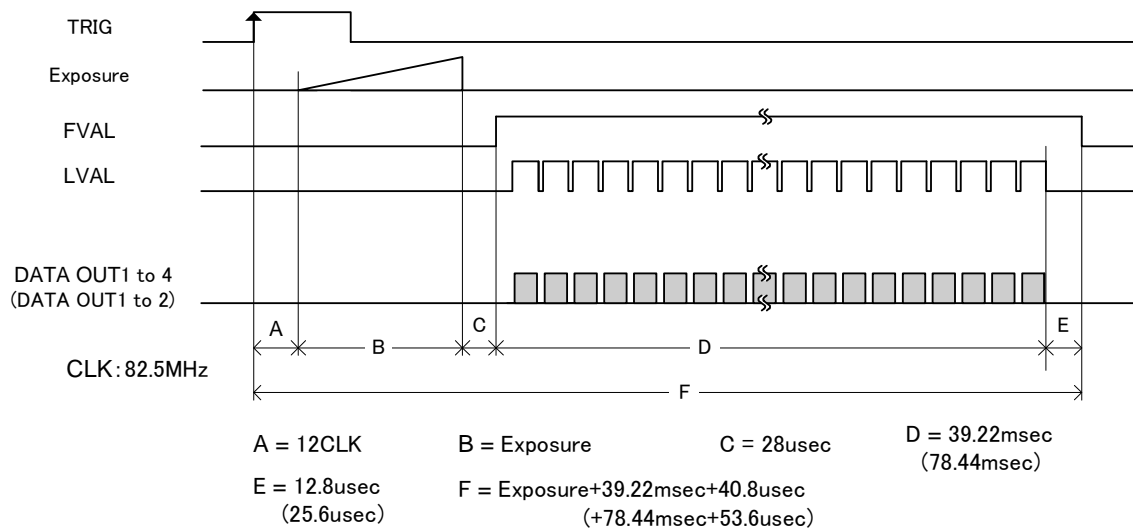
TRIG

Exposure

FVAL

LVAL

DATA OUT1 to 4
(DATA OUT1 to 2)

A

B

C

D

E

CLK：82.5MHz

F

A = 12CLK

B = Exposure

C = 28usec

D = 39.22msec
(78.44msec)

E = 12.8usec
(25.6usec)

F = Exposure+39.22msec+40.8usec
(+78.44msec+53.6usec)